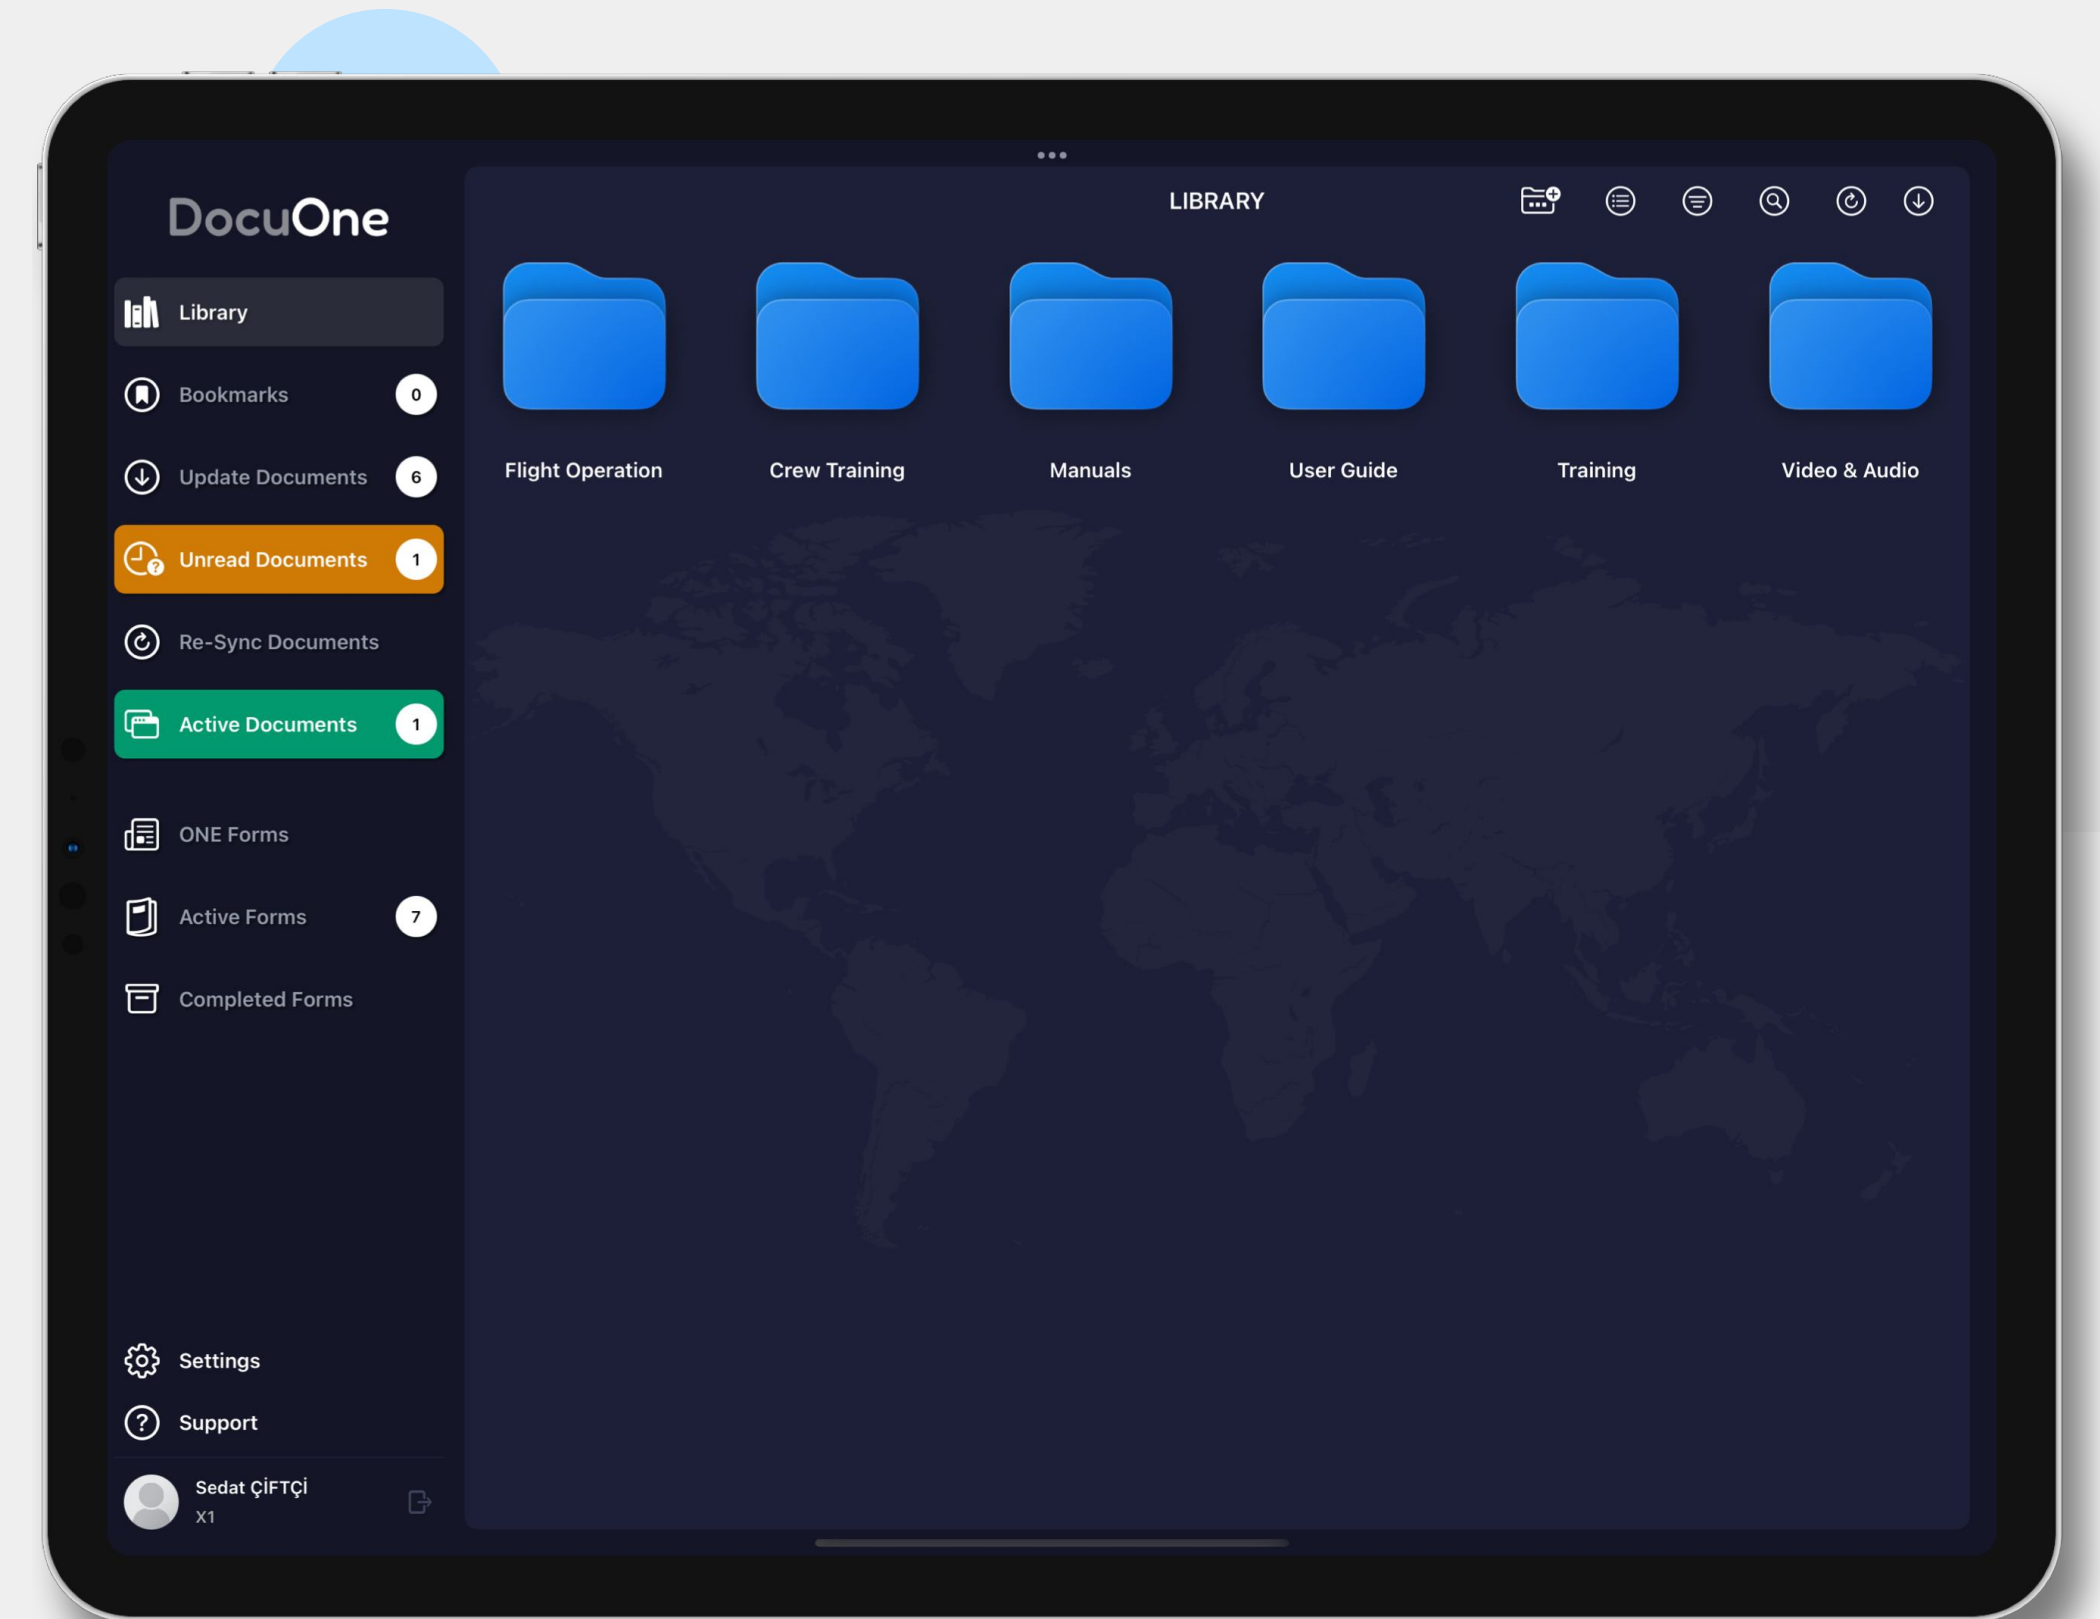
DocuOne

Library

Bookmarks 0

Update Documents 6

Unread Documents 1

Re-Sync Documents

Active Documents 1

ONE Forms

Active Forms 7

Completed Forms

Settings

Support

Sedat ÇİFTÇİ
X1

LIBRARY

Flight Operation

Crew Training

Manuals

User Guide

Training

Video & Audio